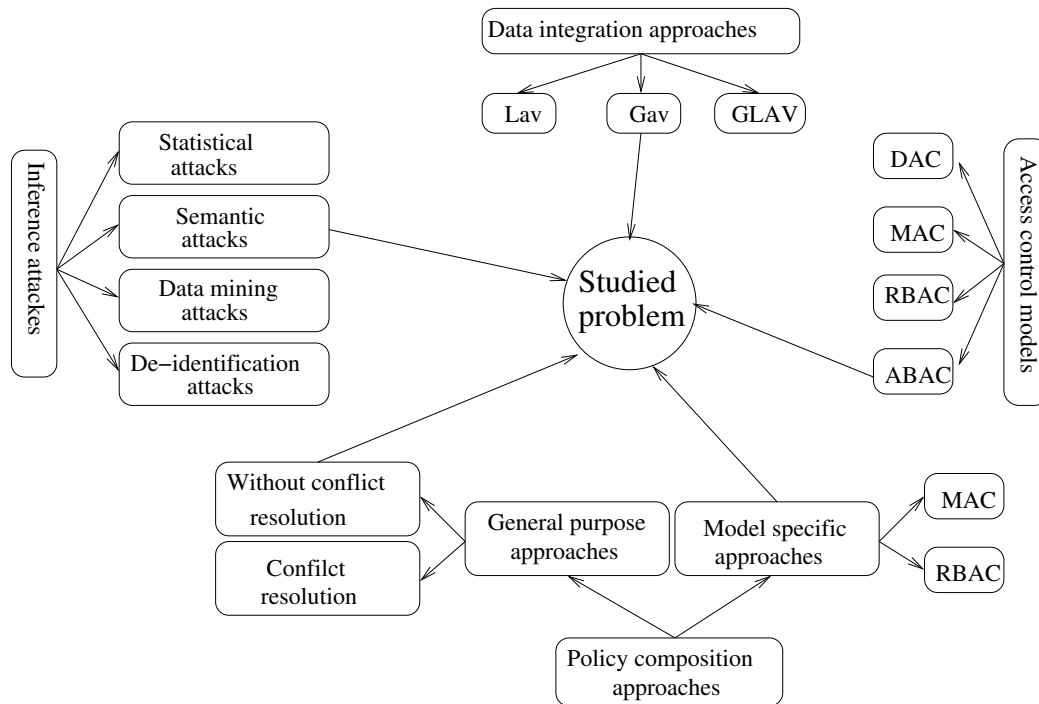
Data integration approaches

Lav

Gav

GLAV

Inference attacks

Statistical attacks

Semantic attacks

Data mining attacks

De−identification attacks

Studied problem

Access control models

DAC

MAC

RBAC

ABAC

Without conflict resolution

Confilct resolution

General purpose approaches

Model specific approaches

MAC

RBAC

Policy composition approaches